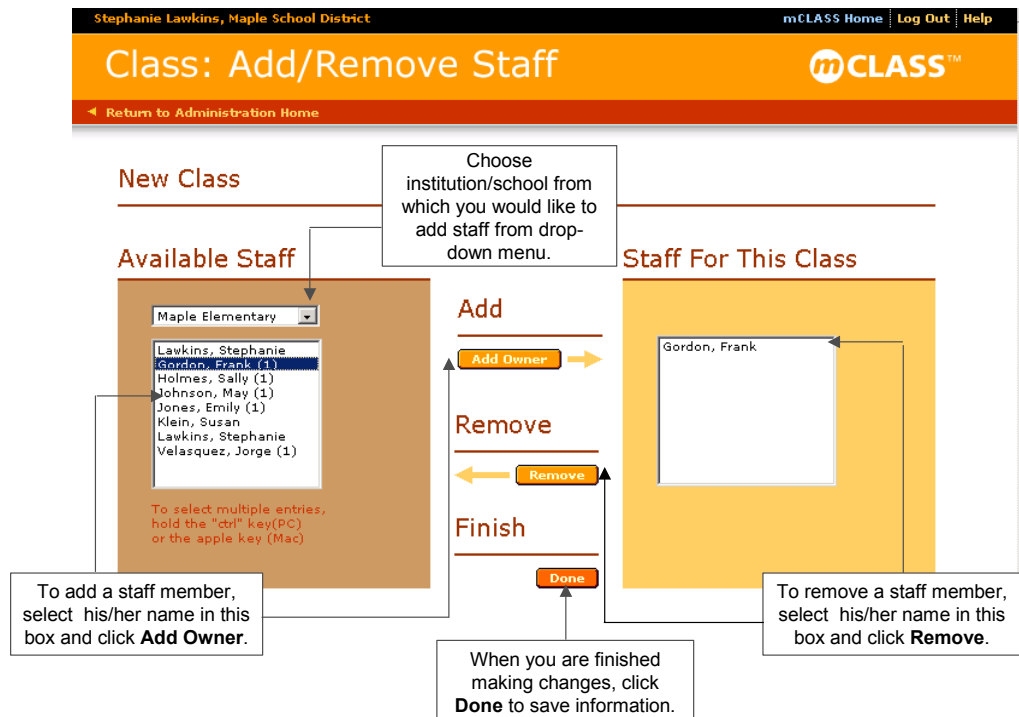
Stephanie Lawkins, Maple School District

mCLASS Home | Log Out | Help

Class: Add/Remove Staff

mCLASS™

◄ Return to Administration Home

New Class

Choose institution/school from which you would like to add staff from drop-down menu.

Available Staff

Staff For This Class

Maple Elementary

Lawkins, Stephanie
Gordon, Frank (1)
Holmes, Sally (1)
Johnson, May (1)
Jones, Emily (1)
Klein, Susan
Lawkins, Stephanie
Velasquez, Jorge (1)

To select multiple entries, hold the "ctrl" key(PC) or the apple key (Mac)

Add

Add Owner

Remove

Remove

Finish

Done

Gordon, Frank

To add a staff member, select his/her name in this box and click **Add Owner**.

When you are finished making changes, click **Done** to save information.

To remove a staff member, select his/her name in this box and click **Remove**.